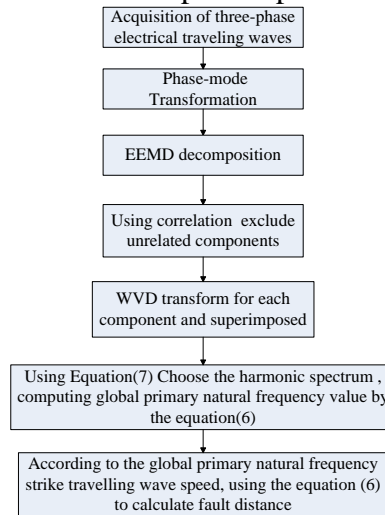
Acquisition of three-phase electrical traveling waves

Phase-mode Transformation

EEMD decomposition

Using correlation exclude unrelated components

WVD transform for each component and superimposed

Using Equation(7) Choose the harmonic spectrum , computing global primary natural frequency value by the equation(6)

According to the global primary natural frequency strike travelling wave speed, using the equation (6) to calculate fault distance